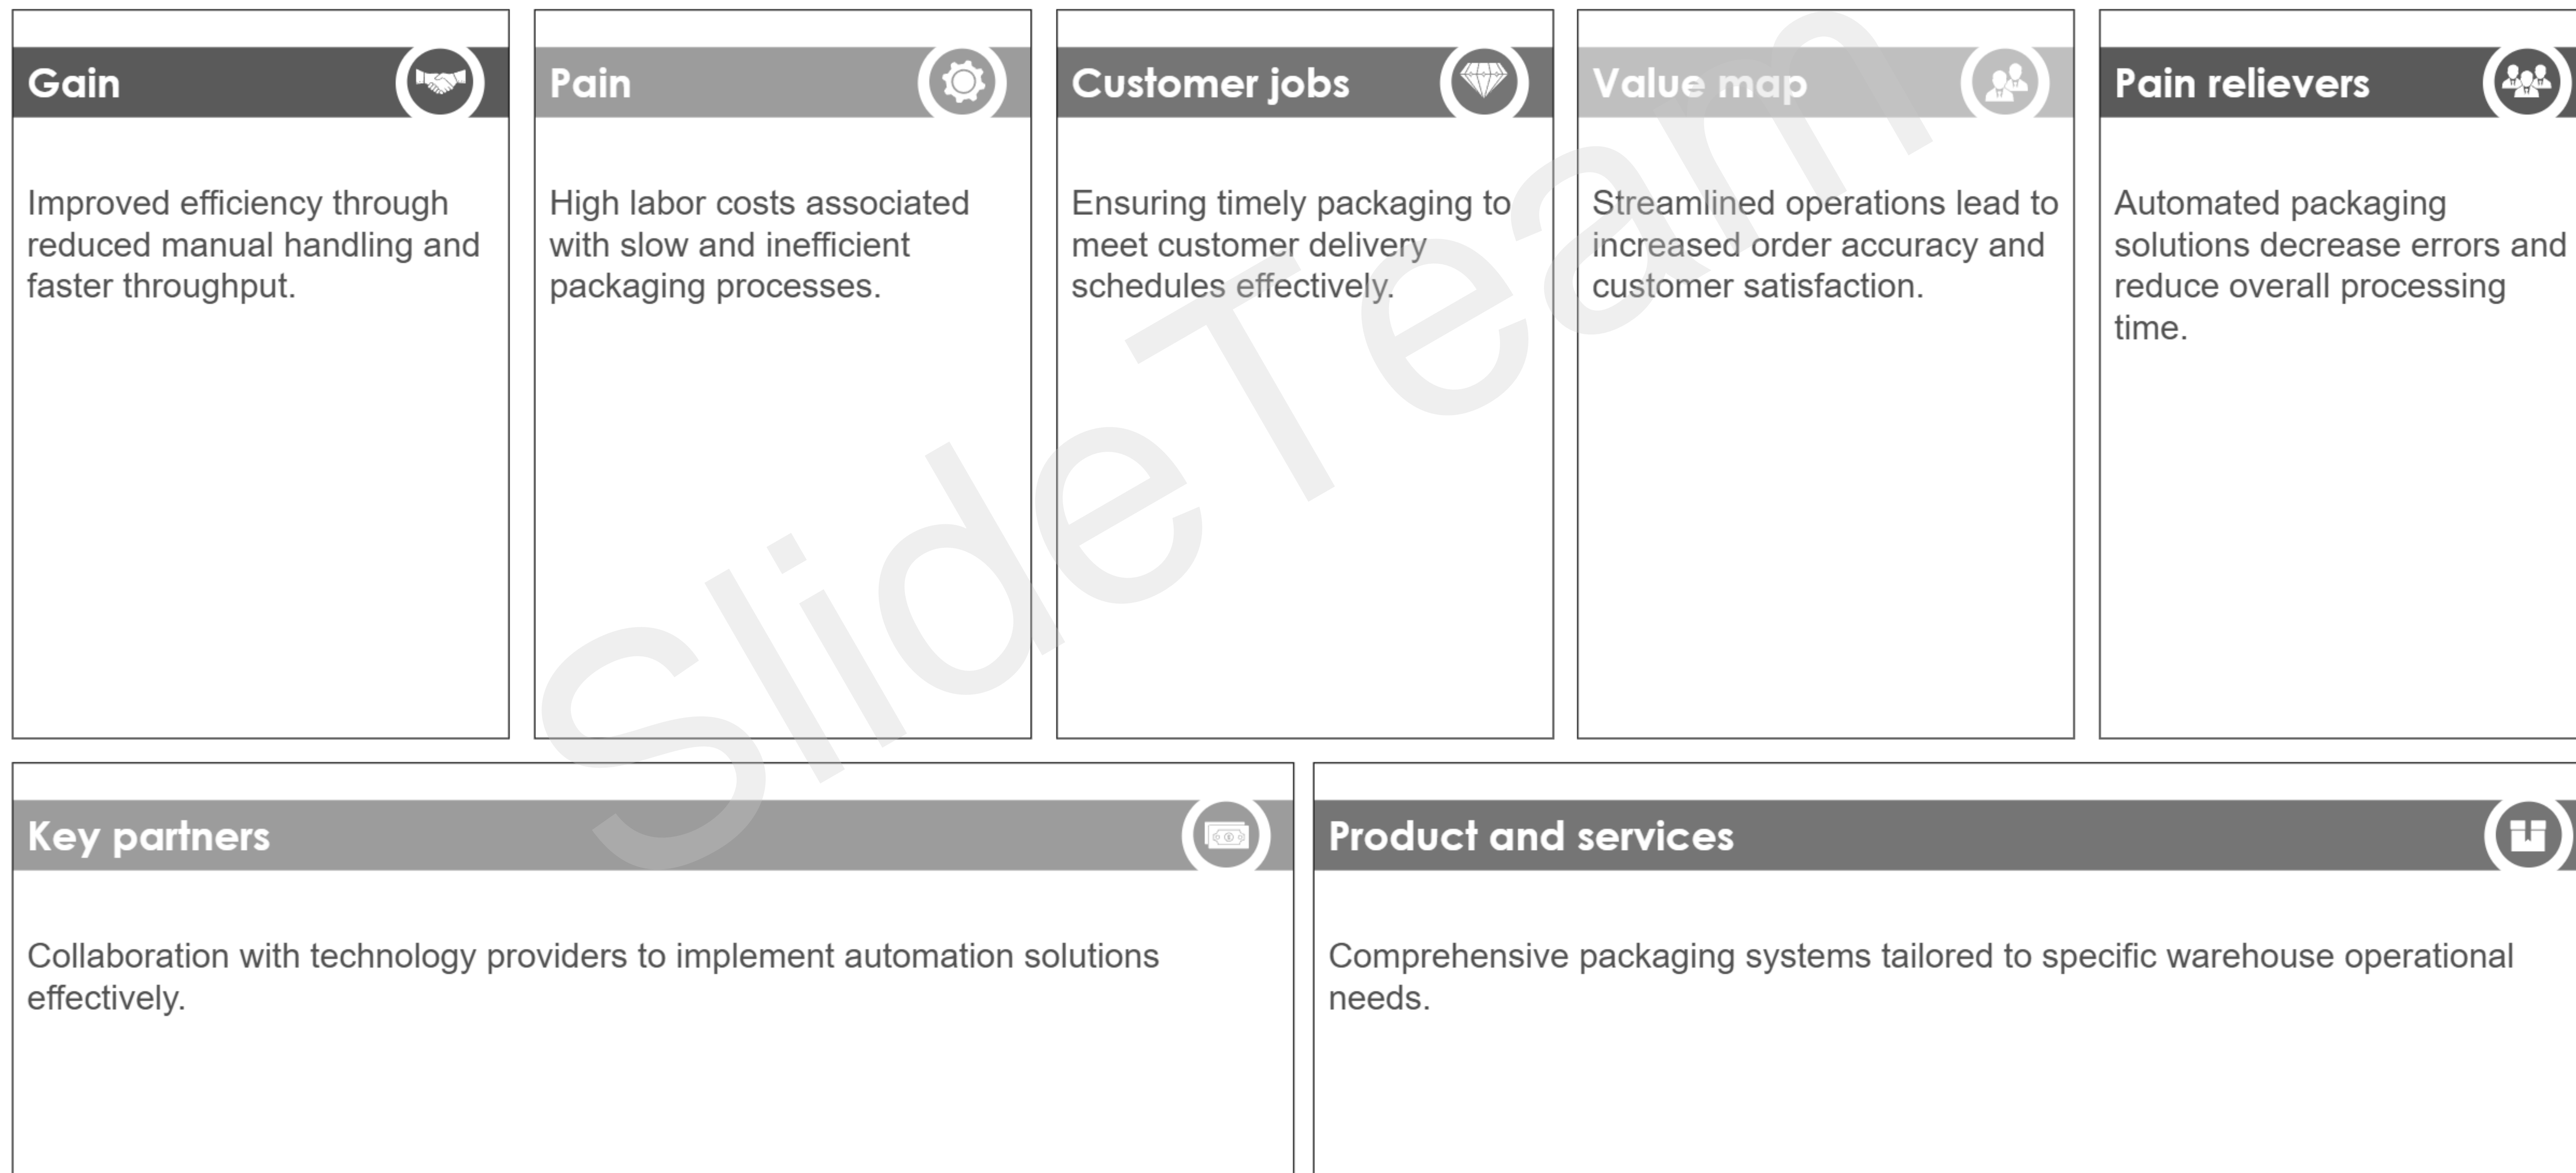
Gain

Improved efficiency through reduced manual handling and faster throughput.

Pain

High labor costs associated with slow and inefficient packaging processes.

Customer jobs

Ensuring timely packaging to meet customer delivery schedules effectively.

Value map

Streamlined operations lead to increased order accuracy and customer satisfaction.

Pain relievers

Automated packaging solutions decrease errors and reduce overall processing time.

Key partners

Collaboration with technology providers to implement automation solutions effectively.

Product and services

Comprehensive packaging systems tailored to specific warehouse operational needs.

SlideTeam